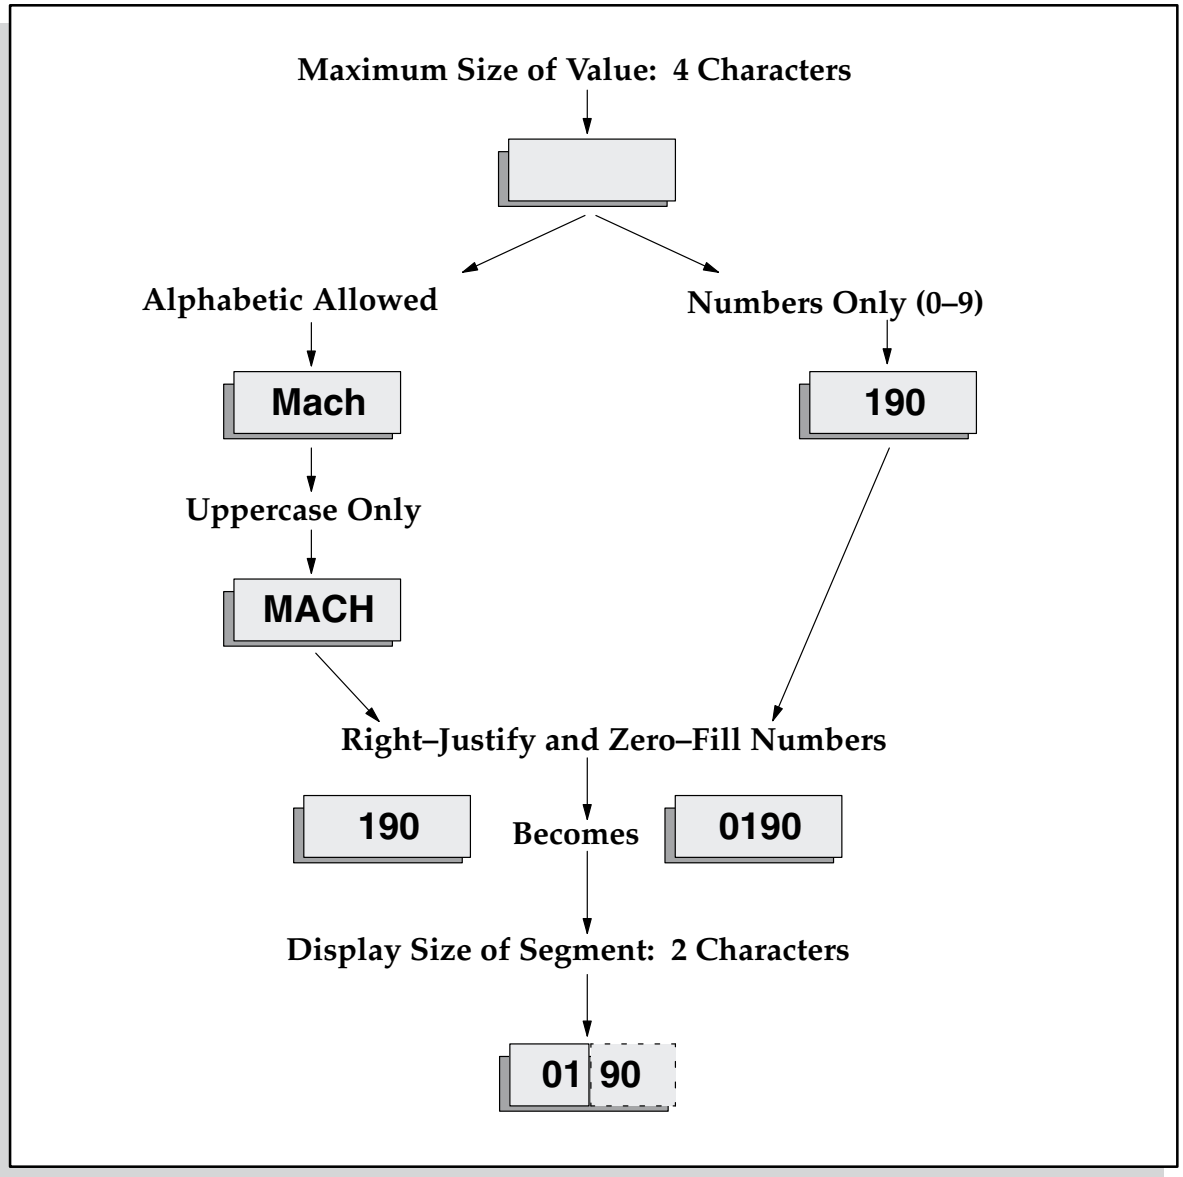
Maximum Size of Value: 4 Characters

Alphabetic Allowed

Numbers Only (0–9)

Mach

190

Uppercase Only

MACH

Right–Justify and Zero–Fill Numbers

190

Becomes

0190

Display Size of Segment: 2 Characters

01 90